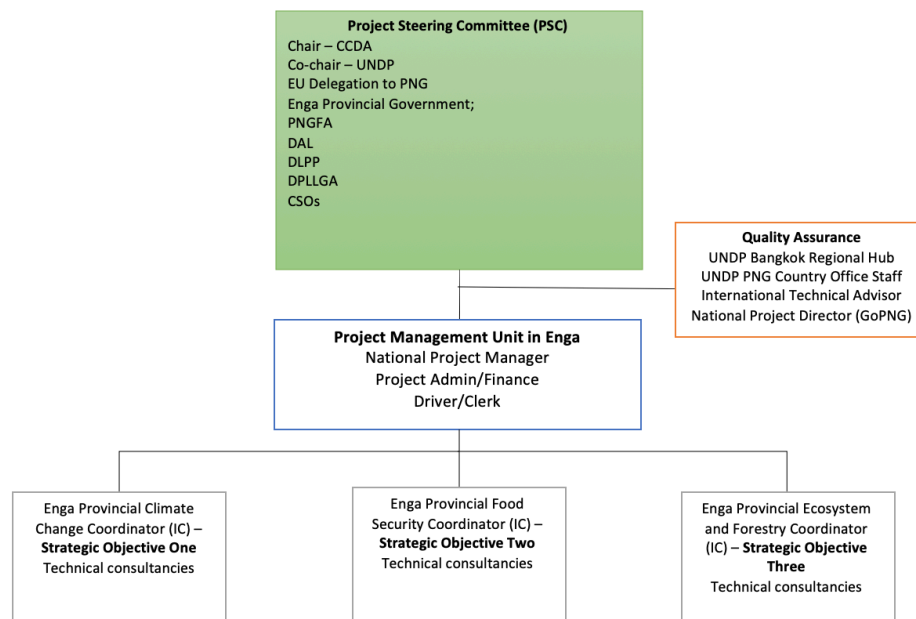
Project Steering Committee (PSC)
Chair – CCDA
Co-chair – UNDP
EU Delegation to PNG
Enga Provincial Government;
PNGFA
DAL
DLPP
DPLLGA
CSOs

Quality Assurance
UNDP Bangkok Regional Hub
UNDP PNG Country Office Staff
International Technical Advisor
National Project Director (GoPNG)

Project Management Unit in Enga
National Project Manager
Project Admin/Finance
Driver/Clerk

Enga Provincial Climate Change Coordinator (IC) – Strategic Objective One
Technical consultancies

Enga Provincial Food Security Coordinator (IC) – Strategic Objective Two
Technical consultancies

Enga Provincial Ecosystem and Forestry Coordinator (IC) – Strategic Objective Three
Technical consultancies